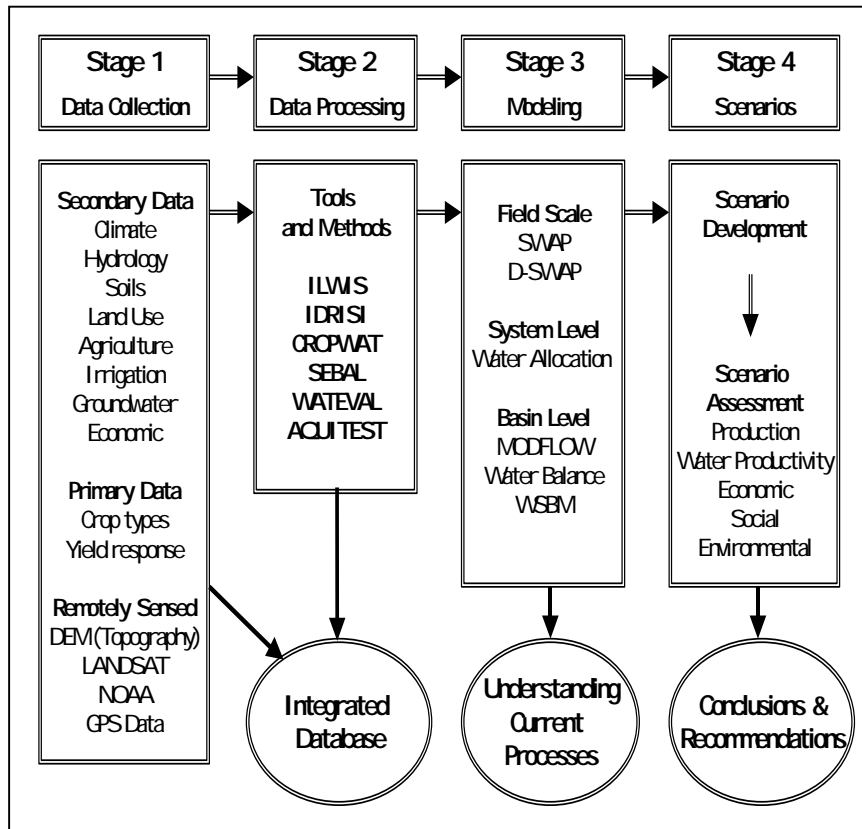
Stage 1
Data Collection

Stage 2
Data Processing

Stage 3
Modeling

Stage 4
Scenarios

Secondary Data
Climate
Hydrology
Soils
Land Use
Agriculture
Irrigation
Groundwater
Economic

Primary Data
Crop types
Yield response

Remotely Sensed
DEM (Topography)
LANDSAT
NOAA
GPS Data

Tools
and Methods

ILWIS
IDRISI
CROPWAT
SEBAL
WATEVAL
AQUITEST

Field Scale
SWAP
D-SWAP

System Level
Water Allocation

Basin Level
MODFLOW
Water Balance
WSBM

Scenario
Development

Scenario
Assessment
Production
Water Productivity
Economic
Social
Environmental

Integrated
Database

Understanding
Current
Processes

Conclusions &
Recommendations